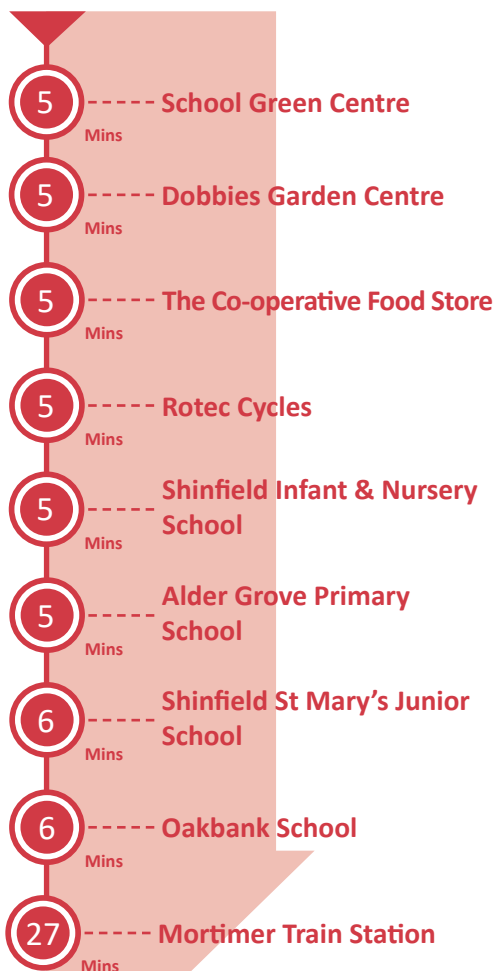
5
Mins
School Green Centre

5
Mins
Dobbies Garden Centre

5
Mins
The Co-operative Food Store

5
Mins
Rotec Cycles

5
Mins
Shinfield Infant & Nursery School

5
Mins
Alder Grove Primary School

6
Mins
Shinfield St Mary's Junior School

6
Mins
Oakbank School

27
Mins
Mortimer Train Station